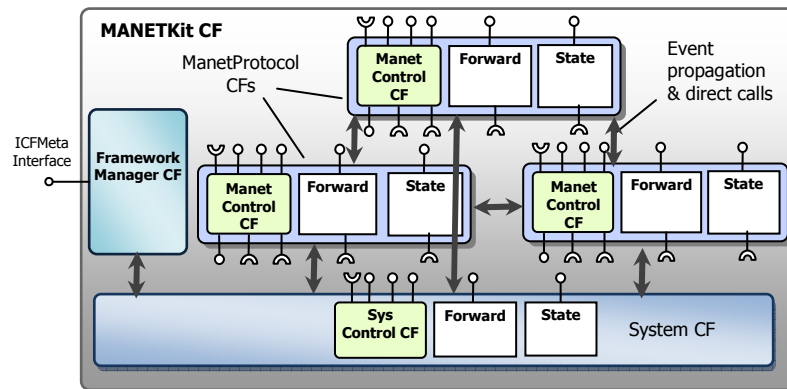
MANETKit CF

ManetProtocol CFs

Manet Control CF

Forward

State

Event propagation & direct calls

ICFMeta Interface

Framework Manager CF

Manet Control CF

Forward

State

Manet Control CF

Forward

State

Sys Control CF

Forward

State

System CF